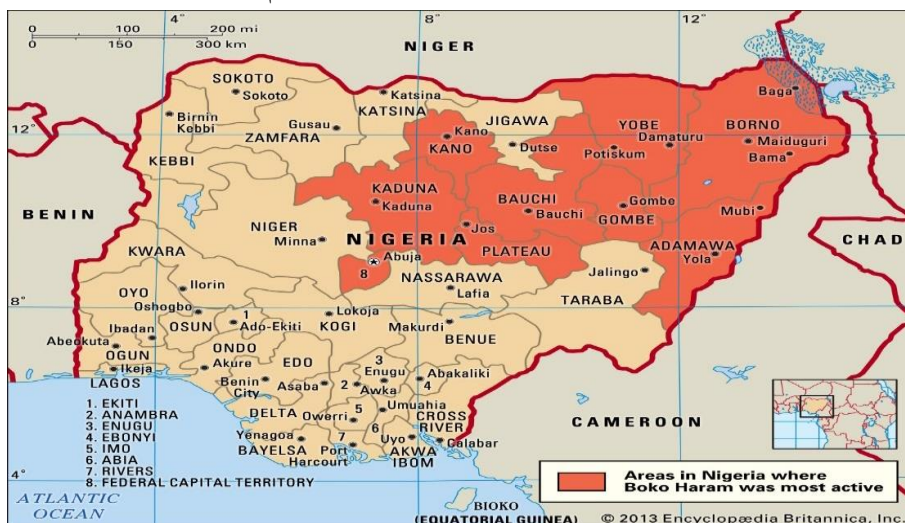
0 100 200 mi
0 150 300 km
4° 8° 12°
NIGER
SOKOTO
Sokoto
Katsina
KATSINA
Birnin Kebbi
Gusau
ZAMFARA
12°
KEBBI
Kano
KANO
JIGAWA
Dutse
YOBE
Damaturu
Potiskum
BORNO
Baga
Maiduguri
Bama
BENIN
KADUNA
Kaduna
BAUCHI
Bauchi
Gombe
GOMBE
Mubi
NIGER
Minna
NIGERIA
Jos
PLATEAU
ADAMAWA
Yola
CHAD
KWARA
Abuja
8
NASSARAWA
Lafia
Jalingo
Ilorin
OYO
Oshogbo
TARABA
8°
Ibadan
OSUN
1
Ado-Ekiti
Lokoja
KOGI
Makurdi
BENUE
Abeokuta
OGUN
Ikeja
LAGOS
ONDO
Akure
EDO
Benin City
Asaba
3
Enugu
2
Awka
Abakaliki
4
DELTA
Owerri
5
Umuahia
6
CROSS RIVER
Calabar
CAMEROON
Yenagoa
BAYELSA
Port Harcourt
7
Uyo
AKWA IBOM
1. EKITI
2. ANAMBRA
3. ENUGU
4. EBONYI
5. IMO
6. ABIA
7. RIVERS
8. FEDERAL CAPITAL TERRITORY
4°
ATLANTIC OCEAN
BIOKO (EQUATORIAL GUINEA)
Areas in Nigeria where Boko Haram was most active
© 2013 Encyclopædia Britannica, Inc.